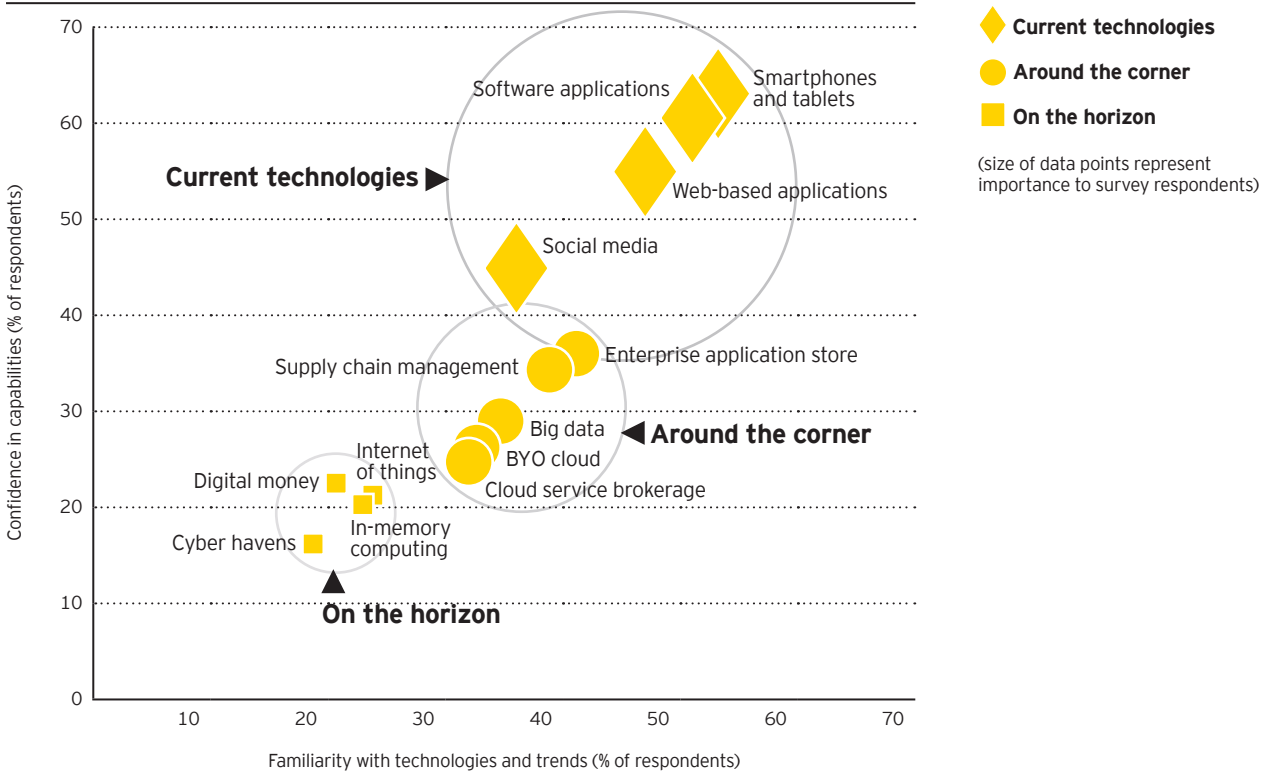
Current technologies
Around the corner
On the horizon
(size of data points represent importance to survey respondents)

Confidence in capabilities (% of respondents)

70
60
50
40
30
20
10
0

Software applications
Smartphones and tablets
Current technologies
Web-based applications
Social media
Supply chain management
Enterprise application store
Big data
Around the corner
BYO cloud
Cloud service brokerage
Internet of things
Digital money
In-memory computing
Cyber havens
On the horizon

10 20 30 40 50 60 70

Familiarity with technologies and trends (% of respondents)